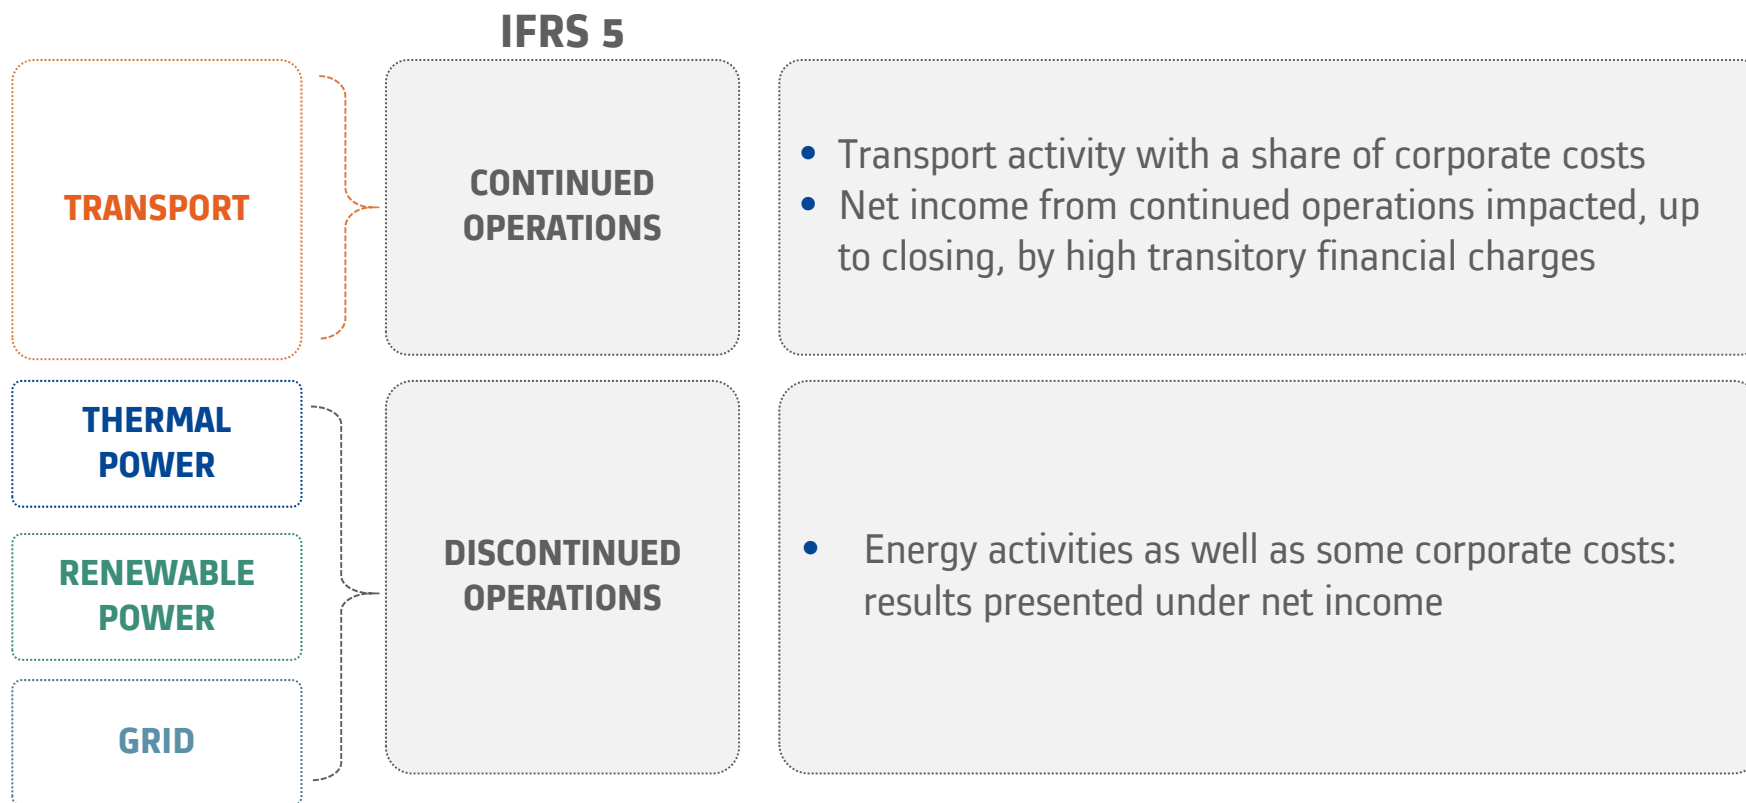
IFRS 5

TRANSPORT

CONTINUED OPERATIONS

• Transport activity with a share of corporate costs
• Net income from continued operations impacted, up to closing, by high transitory financial charges

THERMAL POWER

RENEWABLE POWER

GRID

DISCONTINUED OPERATIONS

• Energy activities as well as some corporate costs: results presented under net income